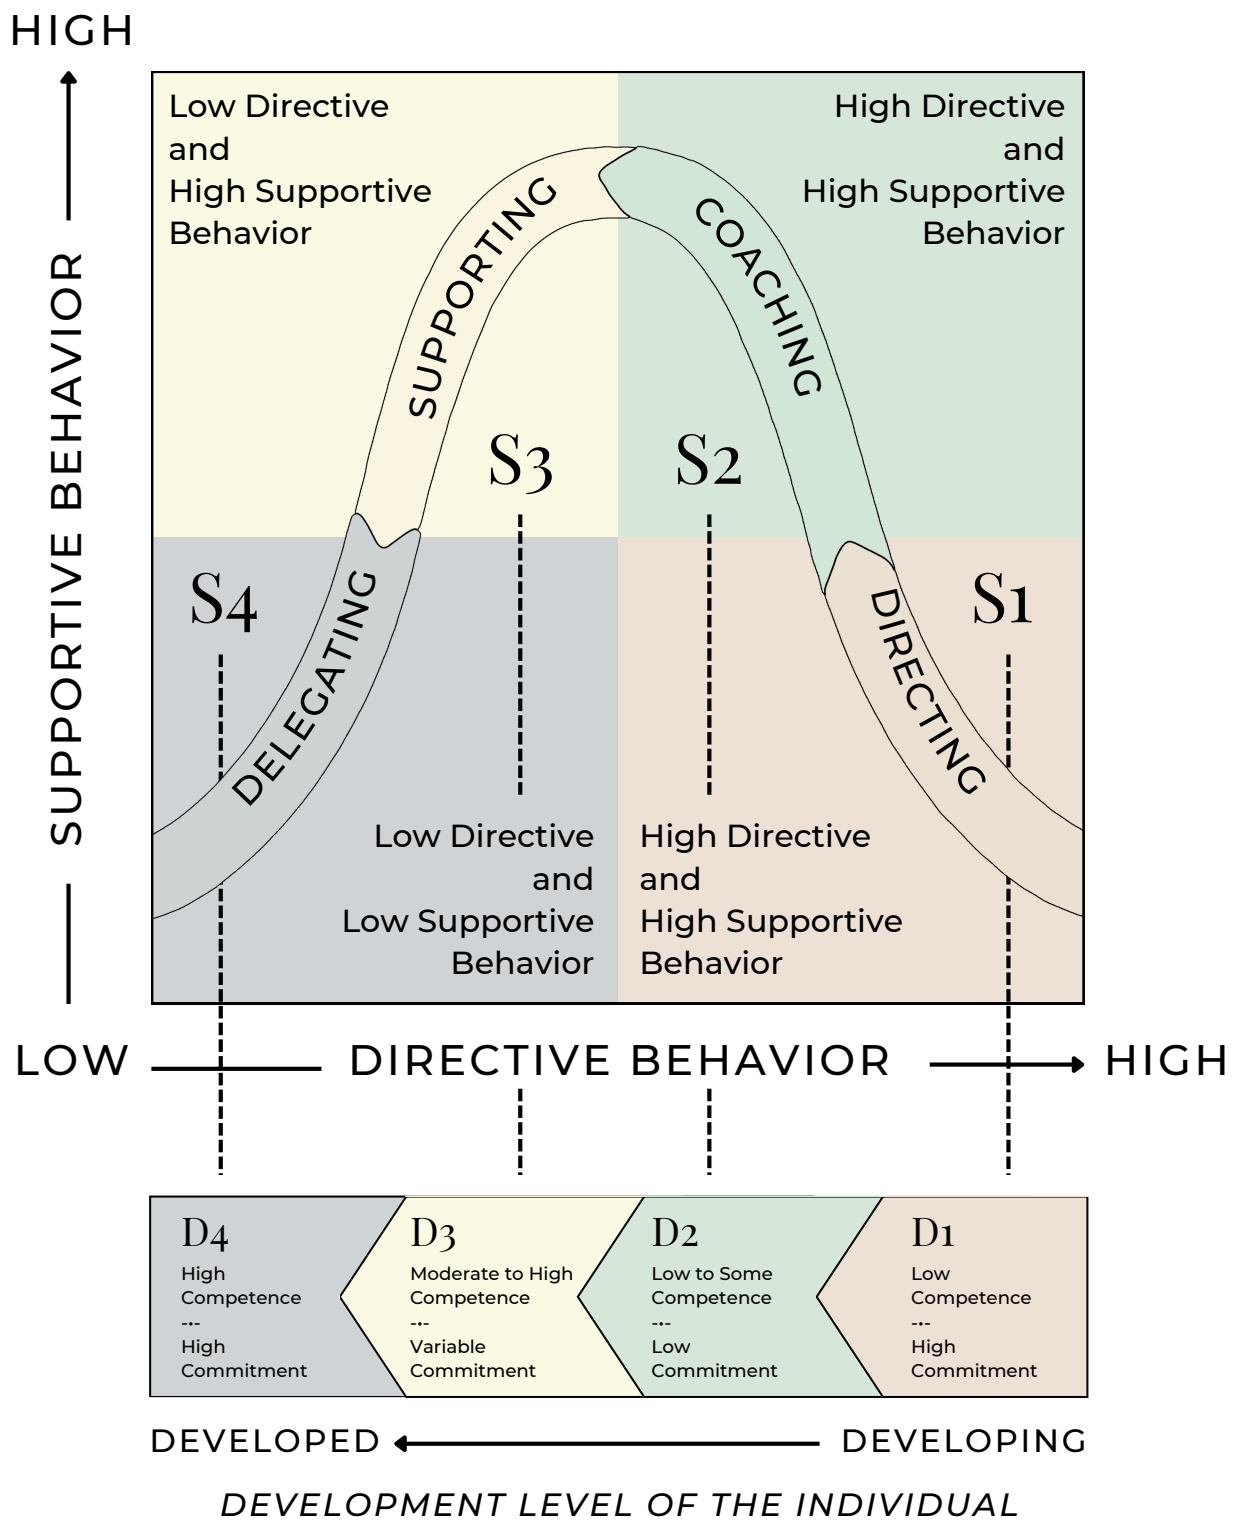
HIGH

SUPPORTIVE BEHAVIOR

Low Directive and High Supportive Behavior

High Directive and High Supportive Behavior

SUPPORTING

COACHING

S3

S2

S4

S1

DELEGATING

DIRECTING

Low Directive and Low Supportive Behavior

High Directive and High Supportive Behavior

LOW

DIRECTIVE BEHAVIOR

HIGH

D4
High Competence
---
High Commitment

D3
Moderate to High Competence
---
Variable Commitment

D2
Low to Some Competence
---
Low Commitment

D1
Low Competence
---
High Commitment

DEVELOPED

DEVELOPING

DEVELOPMENT LEVEL OF THE INDIVIDUAL